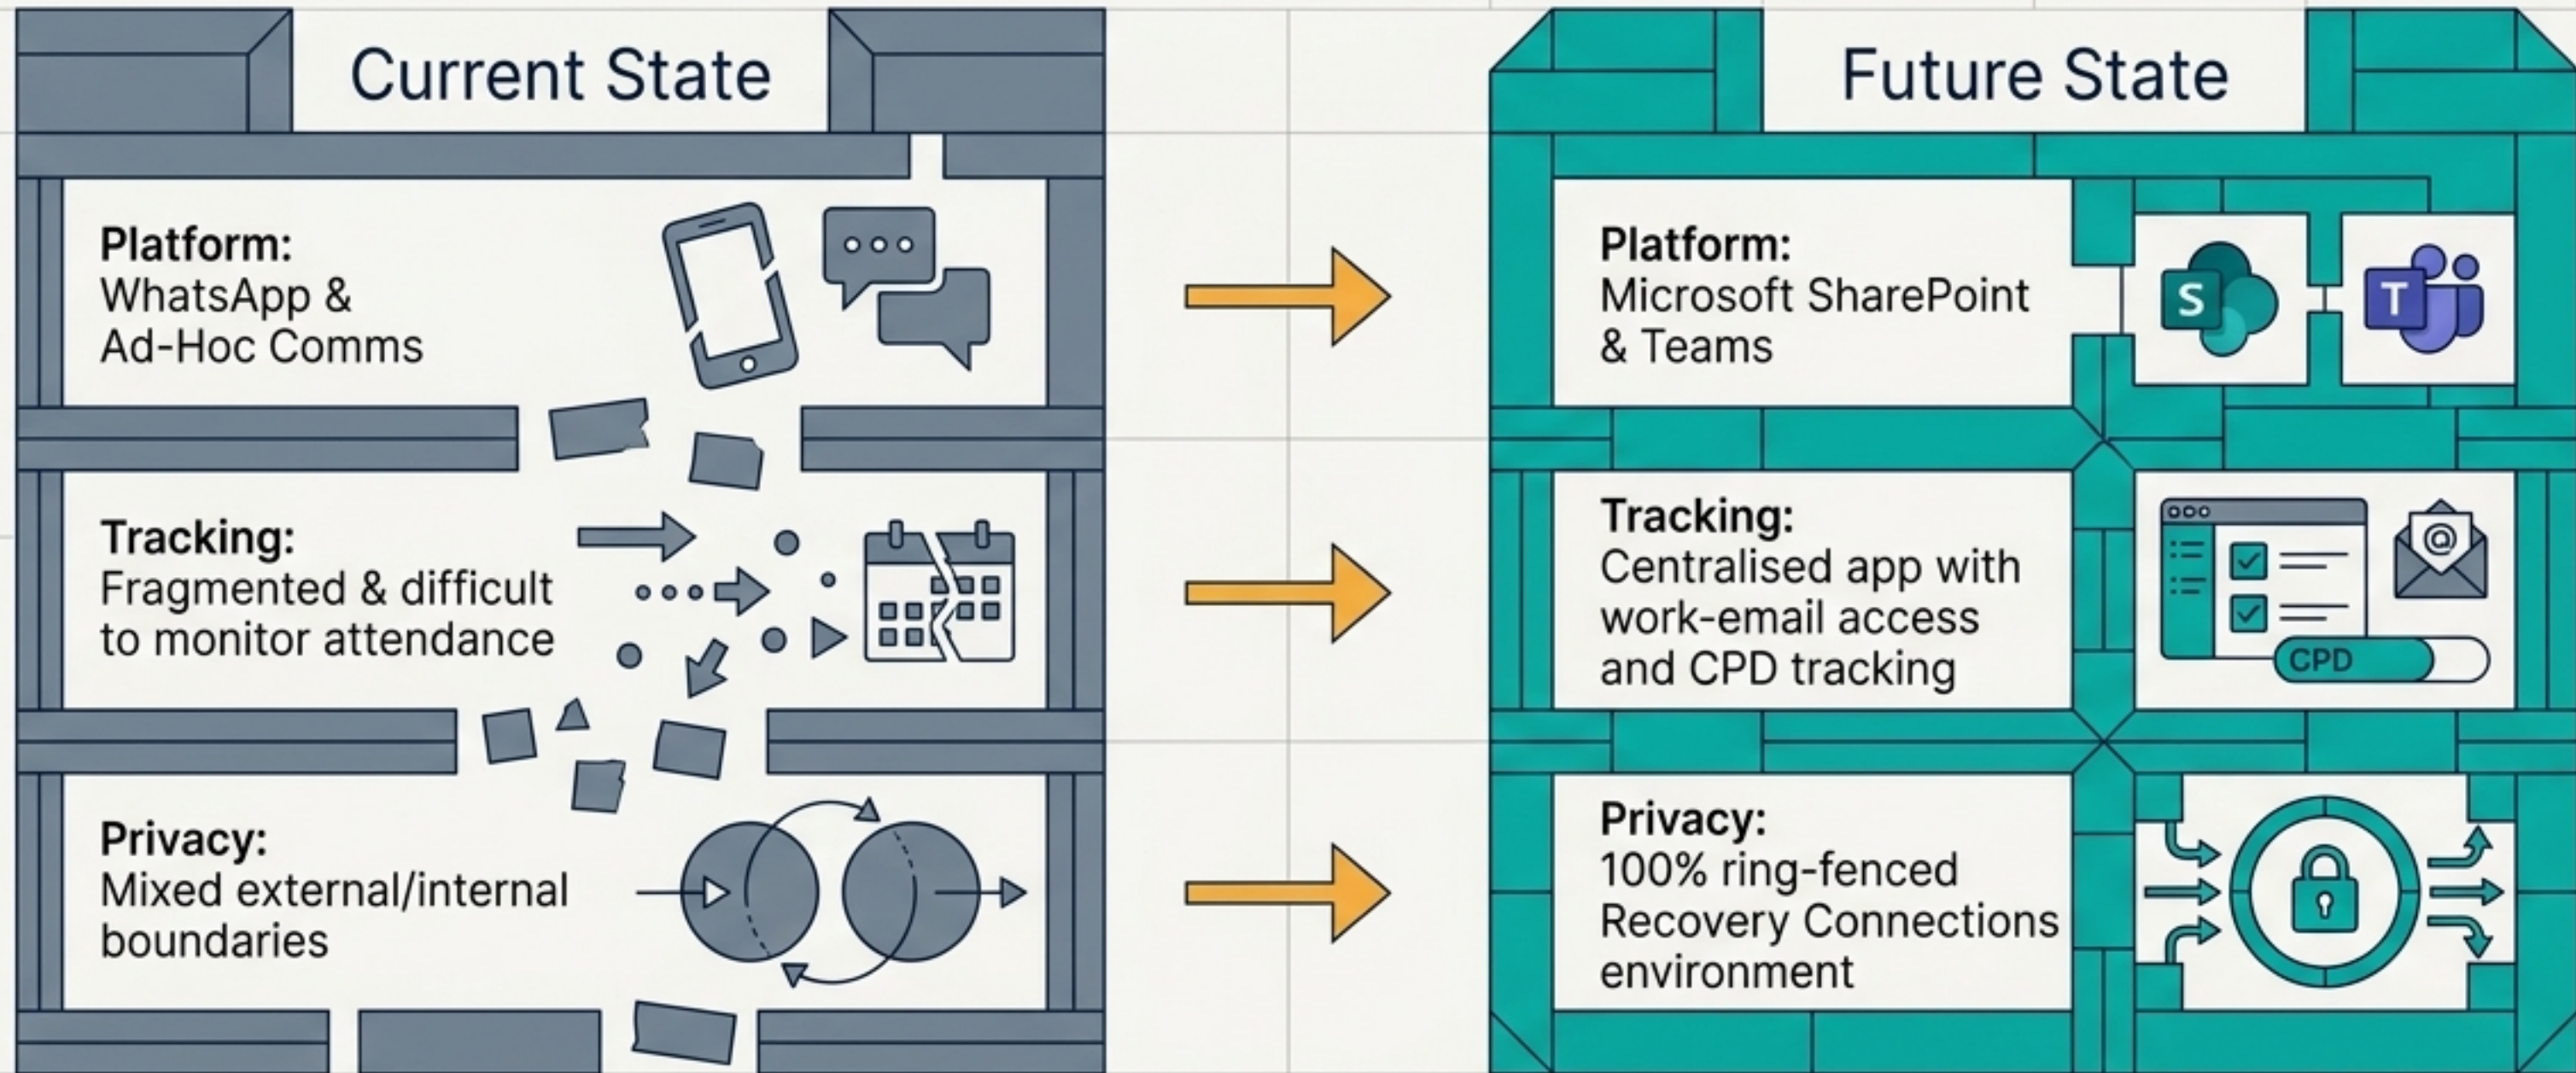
Current State

Platform:
WhatsApp & Ad-Hoc Comms

Tracking:
Fragmented & difficult to monitor attendance

Privacy:
Mixed external/internal boundaries

Future State

Platform:
Microsoft SharePoint & Teams

S

T

Tracking:
Centralised app with work-email access and CPD tracking

CPD

Privacy:
100% ring-fenced Recovery Connections environment